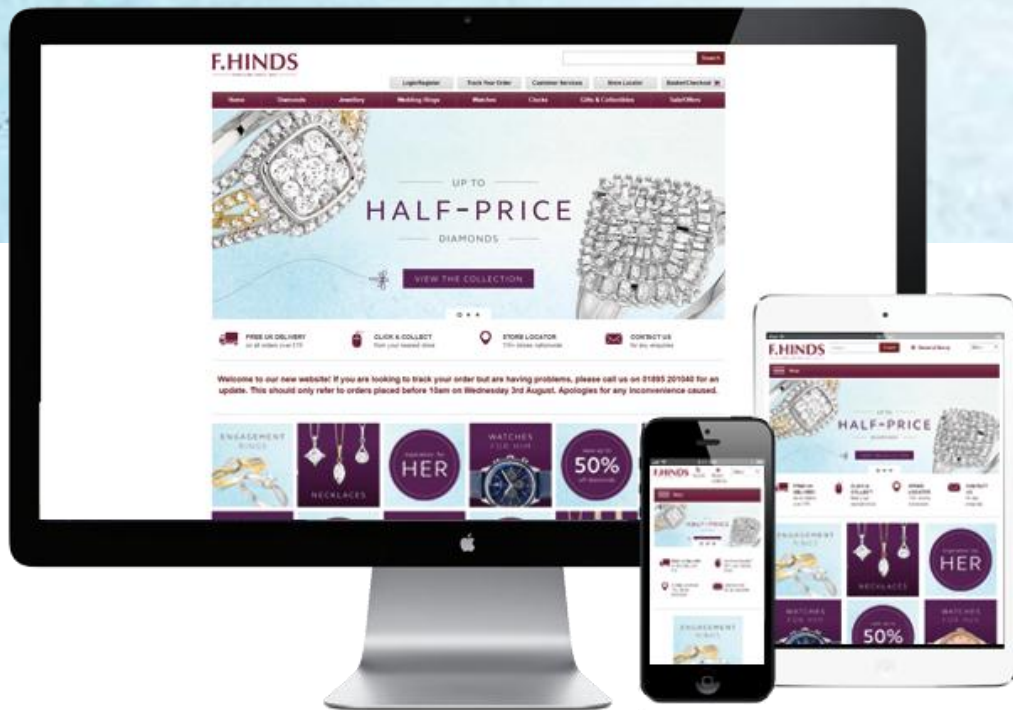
F.HINDS

Search

Login/Register | Track Your Order | Customer Services | Store Locator | Basket/Checkout

Home | Diamonds | Jewellery | Wedding Rings | Watches | Clocks | Gifts & Collectibles | Sale/Offers

UP TO
HALF-PRICE
DIAMONDS

VIEW THE COLLECTION

FREE UK DELIVERY
on all orders over £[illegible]

CLICK & COLLECT
from your nearest store

STORE LOCATOR
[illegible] stores nationwide

CONTACT US
for any enquiries

Welcome to our new website! If you are looking to track your order but are having problems, please call us on 01895 201040 for an update. This should only refer to orders placed before 10am on Wednesday 3rd August. Apologies for any inconvenience caused.

ENGAGEMENT RINGS

NECKLACES

Inspiration for HER

WATCHES FOR HIM

Now up to 50% off diamonds

F.HINDS

HALF-PRICE

F.HINDS

HALF-PRICE

ENGAGEMENT RINGS

NECKLACES

HER

WATCHES FOR HIM

50%

ENGAGEMENT RINGS